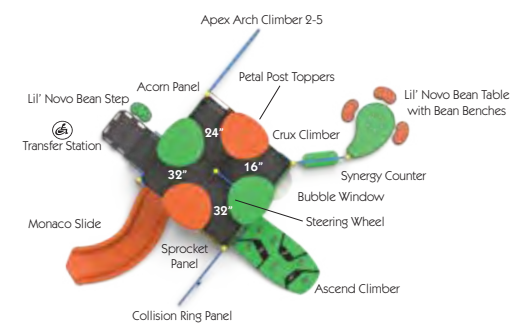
Apex Arch Climber 2-5

Acorn Panel

Petal Post Toppers

Lil' Novo Bean Step

Lil' Novo Bean Table with Bean Benches

Transfer Station

24"

Crux Climber

16"

32"

Synergy Counter

Bubble Window

32"

Steering Wheel

Monaco Slide

Sprocket Panel

Ascend Climber

Collision Ring Panel